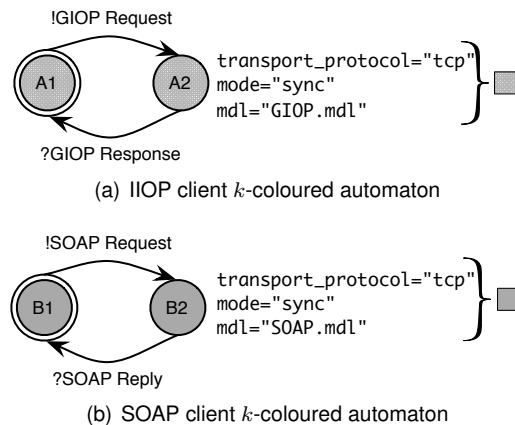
!GIOP Request

A1

A2

?GIOP Response

transport_protocol="tcp"
mode="sync"
mdl="GIOP.mdl"

(a) IIOP client $k$-coloured automaton

!SOAP Request

B1

B2

?SOAP Reply

transport_protocol="tcp"
mode="sync"
mdl="SOAP.mdl"

(b) SOAP client $k$-coloured automaton